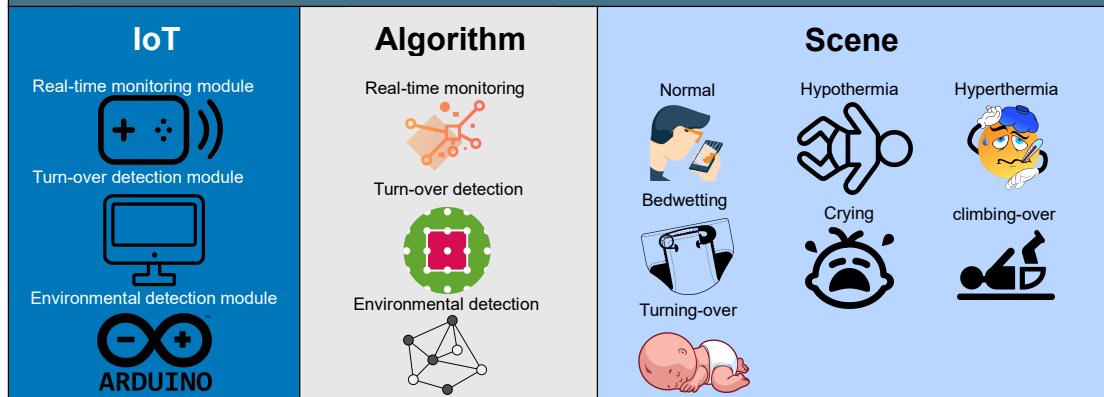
IoT

Real-time monitoring module

Turn-over detection module

Environmental detection module

ARDUINO

Algorithm

Real-time monitoring

Turn-over detection

Environmental detection

Scene

Normal

Hypothermia

Hyperthermia

Bedwetting

Crying

climbing-over

Turning-over